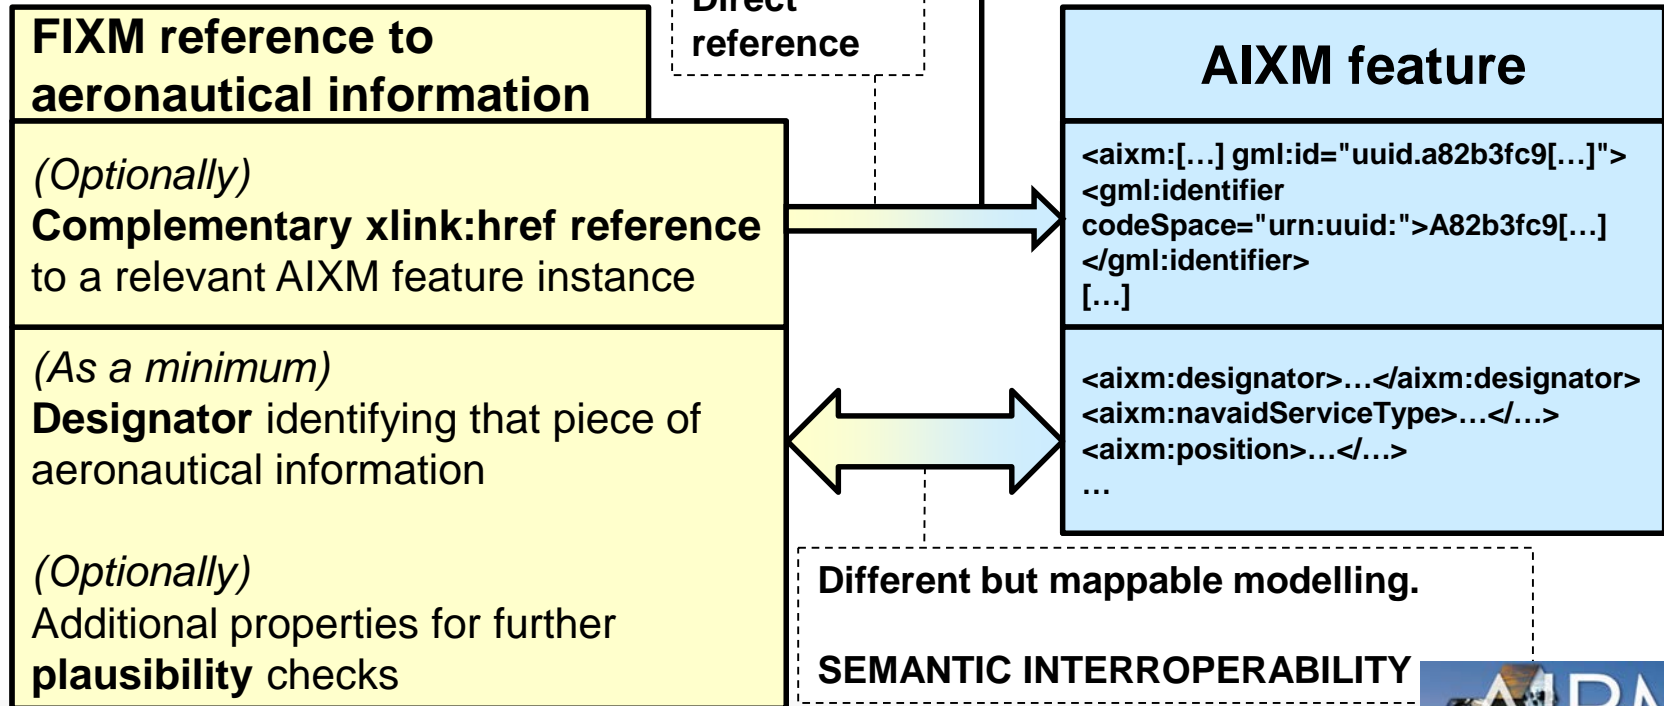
FIXM reference to aeronautical information

Direct reference

AIXM feature

(Optionally)
Complementary xlink:href reference to a relevant AIXM feature instance

<aixm:[…] gml:id="uuid.a82b3fc9[…]">
<gml:identifier codeSpace="urn:uuid:">A82b3fc9[…]
</gml:identifier>
[…]

(As a minimum)
Designator identifying that piece of aeronautical information

<aixm:designator>…</aixm:designator>
<aixm:navaidServiceType>…</…>
<aixm:position>…</…>
…

(Optionally)
Additional properties for further plausibility checks

Different but mappable modelling.

SEMANTIC INTERROPERABILITY

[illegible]